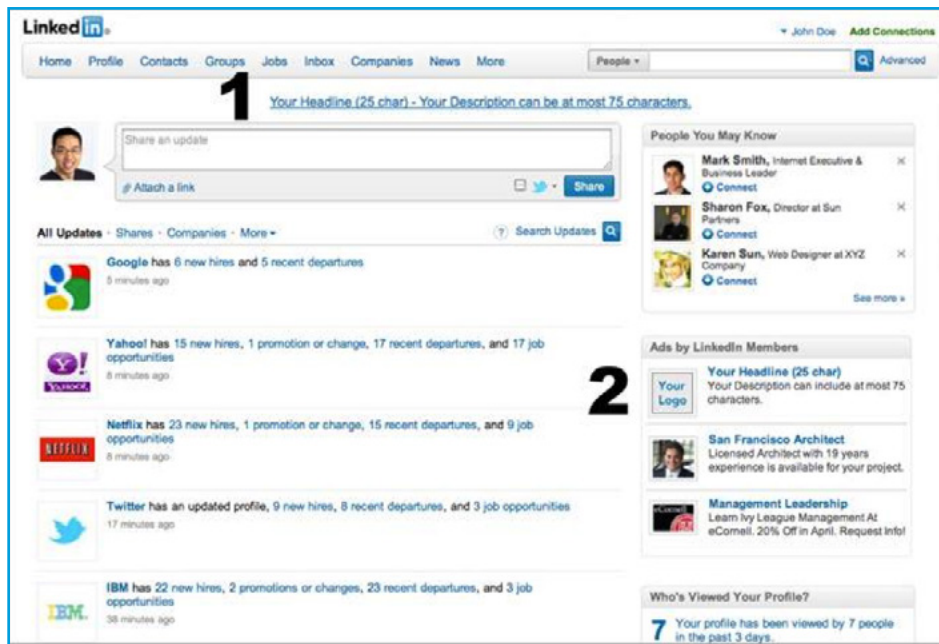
Linked in

▾ John Doe Add Connections

Home Profile Contacts Groups Jobs Inbox Companies News More

People ▾ Advanced

1

Your Headline (25 char) - Your Description can be at most 75 characters.

Share an update

Attach a link

Share

All Updates · Shares · Companies · More ▾

Search Updates

Google has 6 new hires and 5 recent departures
5 minutes ago

Yahoo! has 15 new hires, 1 promotion or change, 17 recent departures, and 17 job opportunities
8 minutes ago

Netflix has 23 new hires, 1 promotion or change, 15 recent departures, and 9 job opportunities
8 minutes ago

Twitter has an updated profile, 9 new hires, 8 recent departures, and 3 job opportunities
17 minutes ago

IBM has 22 new hires, 2 promotions or changes, 23 recent departures, and 3 job opportunities
38 minutes ago

People You May Know

Mark Smith, Internet Executive & Business Leader
Connect

Sharon Fox, Director at Sun Partners
Connect

Karen Sun, Web Designer at XYZ Company
Connect

See more »

Ads by LinkedIn Members

2

Your Logo

Your Headline (25 char)
Your Description can include at most 75 characters.

San Francisco Architect
Licensed Architect with 19 years experience is available for your project.

Management Leadership
Learn Ivy League Management At eCornell. 20% Off in April. Request Info!

Who's Viewed Your Profile?

7 Your profile has been viewed by 7 people in the past 3 days.